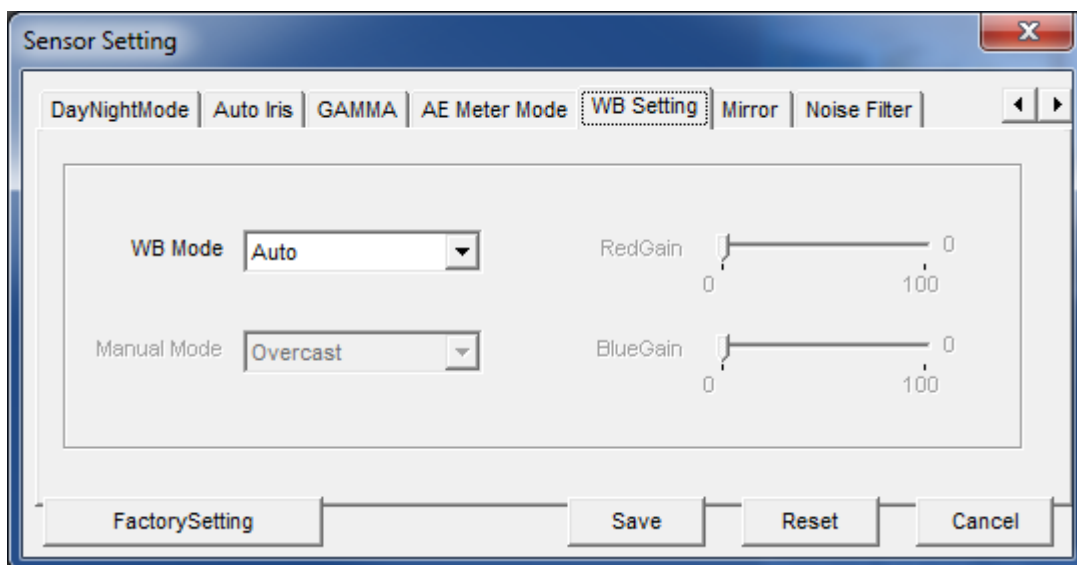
Sensor Setting

X

DayNightMode | Auto Iris | GAMMA | AE Meter Mode | WB Setting | Mirror | Noise Filter

WB Mode Auto

RedGain 0
0 100

Manual Mode Overcast

BlueGain 0
0 100

FactorySetting

Save

Reset

Cancel